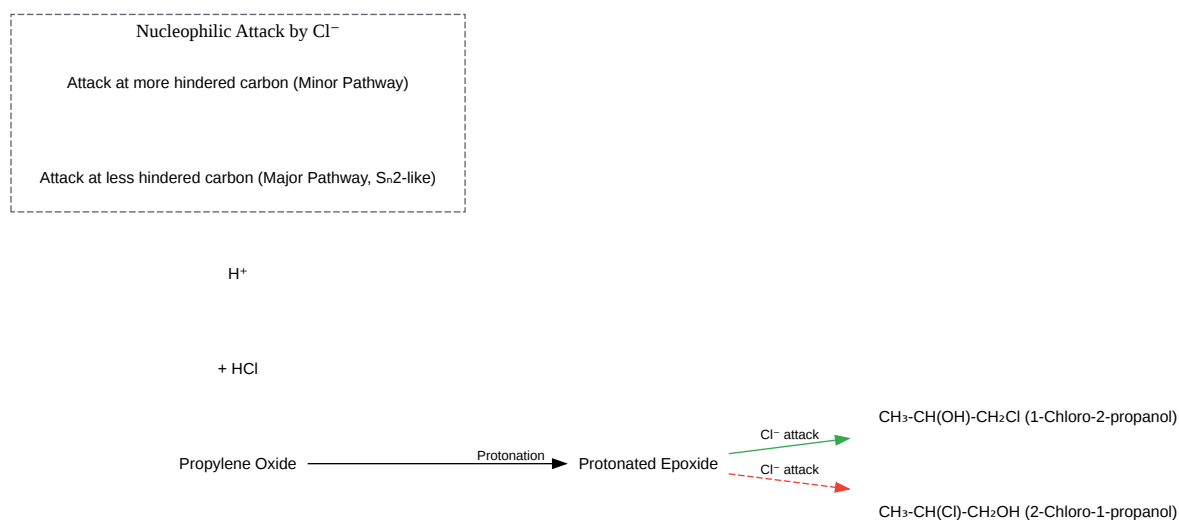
Nucleophilic Attack by Cl⁻

Attack at more hindered carbon (Minor Pathway)

Attack at less hindered carbon (Major Pathway, $S_N2$-like)

H⁺

+ HCl

Propylene Oxide

Protonation

Protonated Epoxide

Cl⁻ attack

Cl⁻ attack

$CH_3$-CH(OH)-$CH_2$Cl (1-Chloro-2-propanol)

$CH_3$-CH(Cl)-$CH_2$OH (2-Chloro-1-propanol)